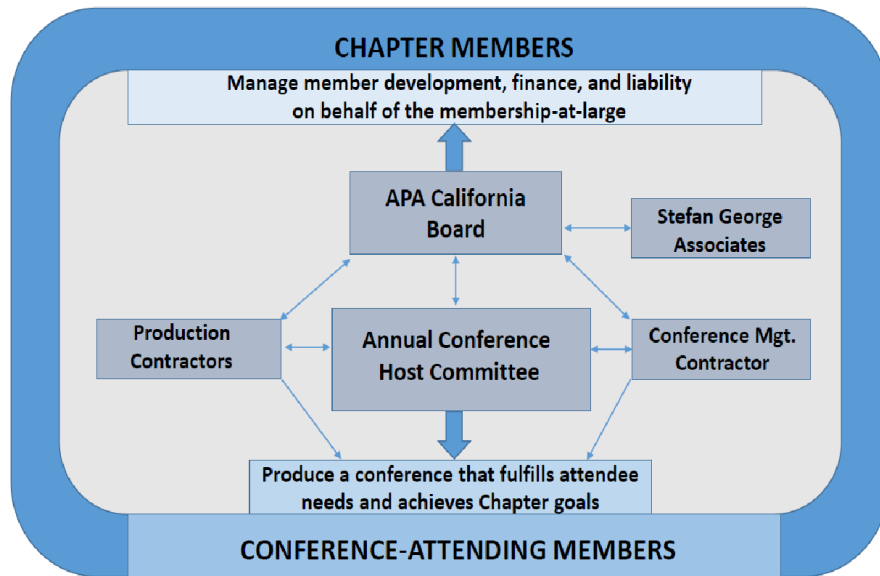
CHAPTER MEMBERS

Manage member development, finance, and liability on behalf of the membership-at-large

APA California Board

Stefan George Associates

Production Contractors

Annual Conference Host Committee

Conference Mgt. Contractor

Produce a conference that fulfills attendee needs and achieves Chapter goals

CONFERENCE-ATTENDING MEMBERS